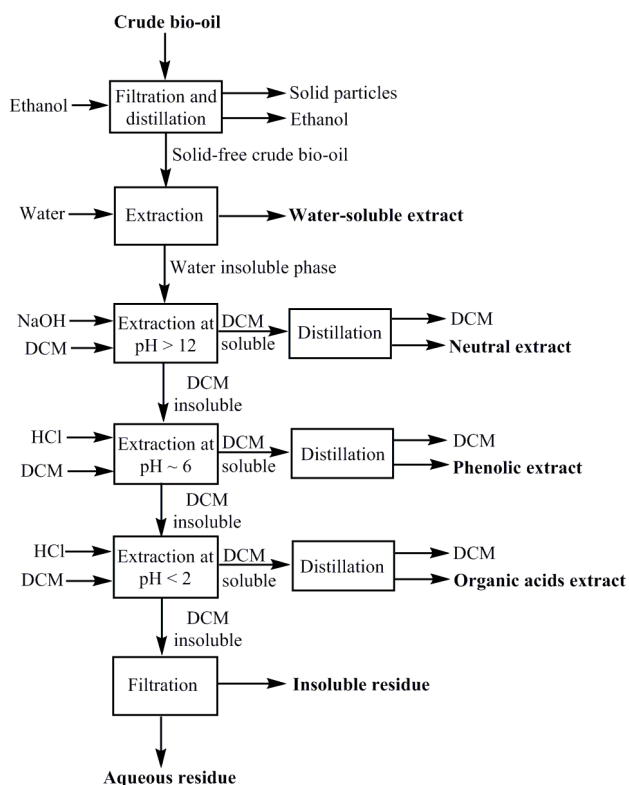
Crude bio-oil

Ethanol

Filtration and distillation

Solid particles

Ethanol

Solid-free crude bio-oil

Water

Extraction

Water-soluble extract

Water insoluble phase

NaOH

DCM

Extraction at pH > 12

DCM soluble

Distillation

DCM

Neutral extract

DCM insoluble

HCl

DCM

Extraction at pH ~ 6

DCM soluble

Distillation

DCM

Phenolic extract

DCM insoluble

HCl

DCM

Extraction at pH < 2

DCM soluble

Distillation

DCM

Organic acids extract

DCM insoluble

Filtration

Insoluble residue

Aqueous residue